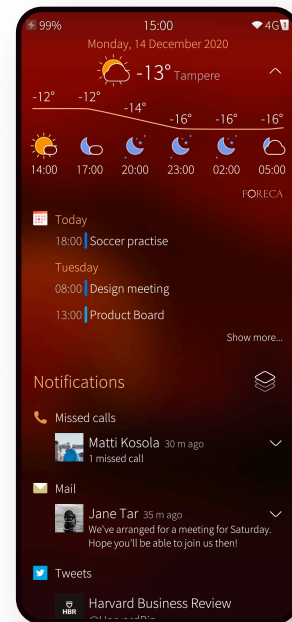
99% 15:00 4G
Monday, 14 December 2020
-13° Tampere
-12° -12° -14° -16° -16° -16°
14:00 17:00 20:00 23:00 02:00 05:00
FORECA
Today
18:00 Soccer practise
Tuesday
08:00 Design meeting
13:00 Product Board
Show more...
Notifications
Missed calls
Matti Kosola 30 m ago
1 missed call
Mail
Jane Tar 35 m ago
We've arranged for a meeting for Saturday. Hope you'll be able to join us then!
Tweets
HBR
Harvard Business Review
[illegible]